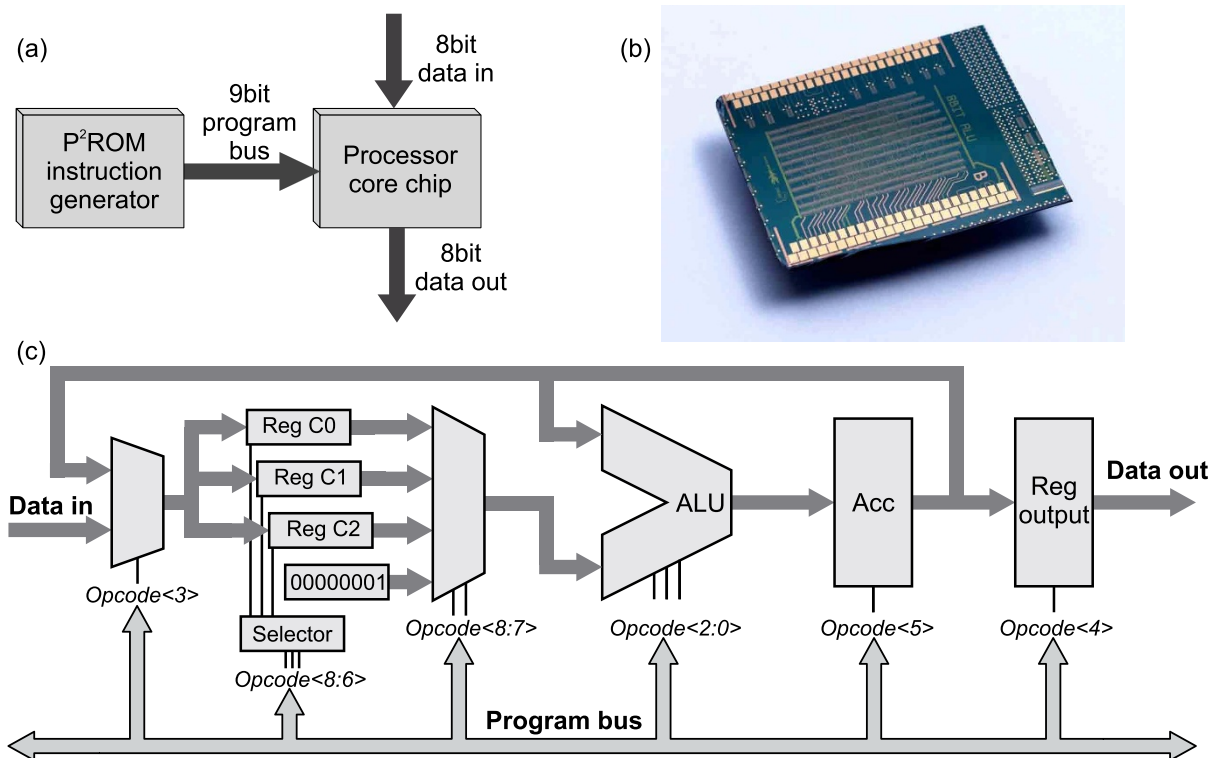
(a)

8bit data in

9bit program bus

P$^2$ROM instruction generator

Processor core chip

8bit data out

(b)

8BIT ALU

(c)

Data in

Opcode<3>

Reg C0

Reg C1

Reg C2

00000001

Selector

Opcode<8:6>

Opcode<8:7>

ALU

Opcode<2:0>

Acc

Opcode<5>

Reg output

Opcode<4>

Data out

Program bus